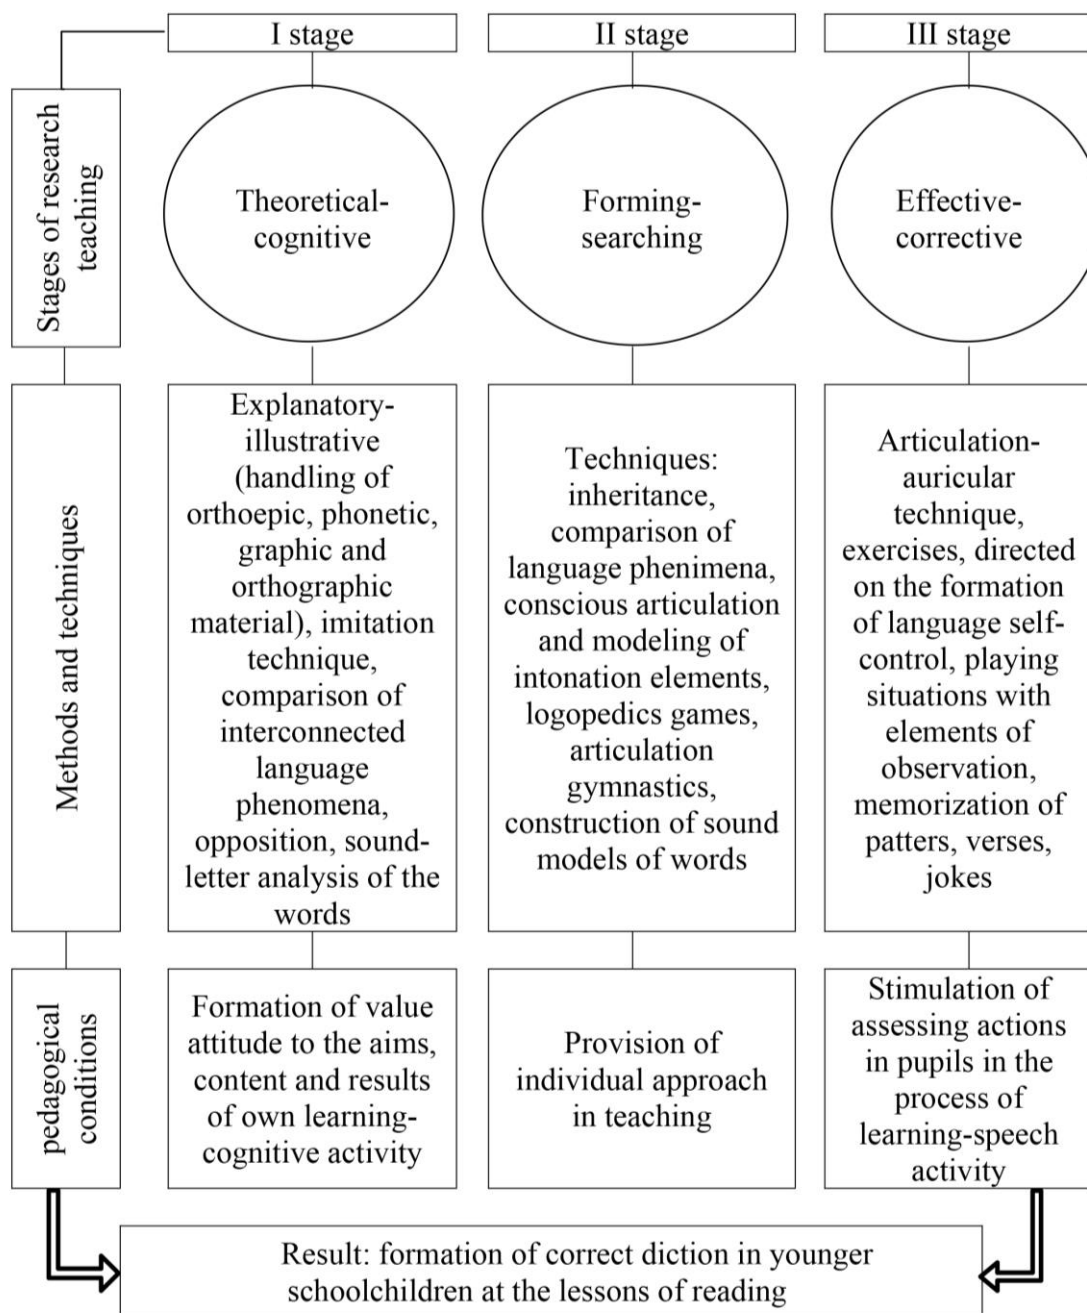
I stage

II stage

III stage

Stages of research teaching

Theoretical-cognitive

Forming-searching

Effective-corrective

Methods and techniques

Explanatory-illustrative (handling of orthoepic, phonetic, graphic and orthographic material), imitation technique, comparison of interconnected language phenomena, opposition, sound-letter analysis of the words

Techniques: inheritance, comparison of language phenimena, conscious articulation and modeling of intonation elements, logopedics games, articulation gymnastics, construction of sound models of words

Articulation-auricular technique, exercises, directed on the formation of language self-control, playing situations with elements of observation, memorization of patters, verses, jokes

pedagogical conditions

Formation of value attitude to the aims, content and results of own learning-cognitive activity

Provision of individual approach in teaching

Stimulation of assessing actions in pupils in the process of learning-speech activity

Result: formation of correct diction in younger schoolchildren at the lessons of reading